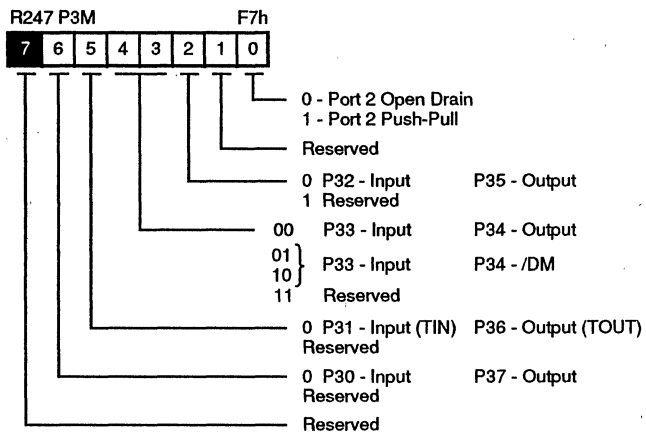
R247 P3M F7h

| 7 | 6 | 5 | 4 | 3 | 2 | 1 | 0 |
|---|---|---|---|---|---|---|---|

0 - Port 2 Open Drain
1 - Port 2 Push-Pull

Reserved

0 P32 - Input P35 - Output
1 Reserved

00 P33 - Input P34 - Output
01
10 P33 - Input P34 - /DM
11 Reserved

0 P31 - Input (TIN) P36 - Output (TOUT)
Reserved

0 P30 - Input P37 - Output
Reserved

Reserved